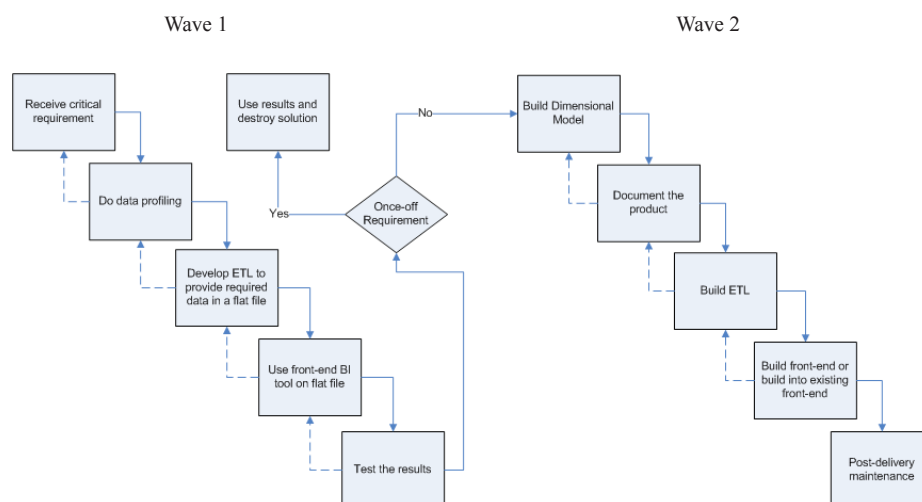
Wave 1

Wave 2

Receive critical requirement

Do data profiling

Develop ETL to provide required data in a flat file

Use front-end BI tool on flat file

Test the results

Use results and destroy solution

Yes

Once-off Requirement

No

Build Dimensional Model

Document the product

Build ETL

Build front-end or build into existing front-end

Post-delivery maintenance